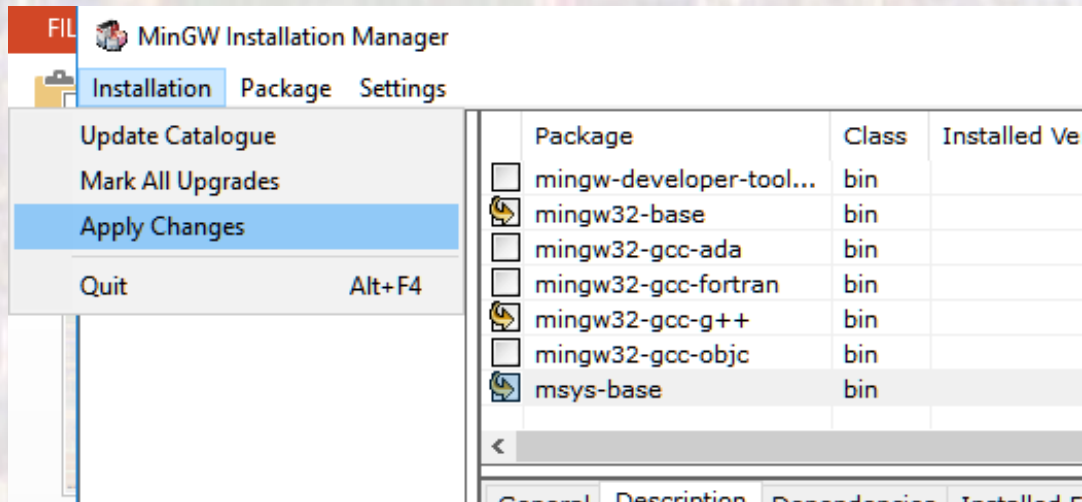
FIL

MinGW Installation Manager

Installation Package Settings

Update Catalogue
Mark All Upgrades
Apply Changes
Quit Alt+F4

| Package | Class | Installed Ve |
|---|---|---|
| mingw-developer-tool... | bin | |
| mingw32-base | bin | |
| mingw32-gcc-ada | bin | |
| mingw32-gcc-fortran | bin | |
| mingw32-gcc-g++ | bin | |
| mingw32-gcc-objc | bin | |
| msys-base | bin | |

<

General Description Dependencies Installed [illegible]